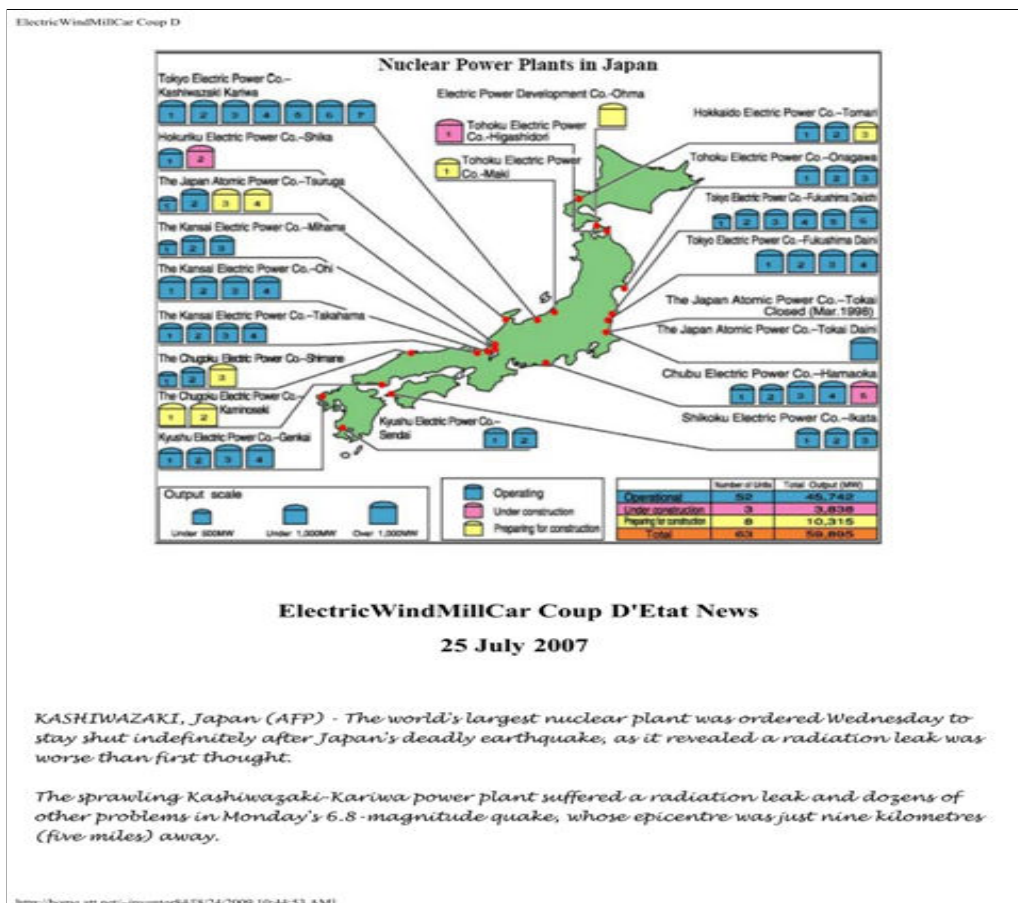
ElectricWindMillCar Coup D

Nuclear Power Plants in Japan

Tokyo Electric Power Co.–Kashiwazaki Kariwa
1 2 3 4 5 6 7

Hokuriku Electric Power Co.–Shika
1 2

The Japan Atomic Power Co.–Tsuruga
1 2 3 4

The Kansai Electric Power Co.–Mihama
1 2 3

The Kansai Electric Power Co.–Ohi
1 2 3 4

The Kansai Electric Power Co.–Takahama
1 2 3 4

The Chugoku Electric Power Co.–Shimane
1 2 3

The Chugoku Electric Power Co.–Kaminoseki
1 2

Kyushu Electric Power Co.–Genkai
1 2 3 4

Electric Power Development Co.–Ohma

Tohoku Electric Power Co.–Higashidori
1

Tohoku Electric Power Co.–Maki
1

Hokkaido Electric Power Co.–Tomari
1 2 3

Tohoku Electric Power Co.–Onagawa
1 2 3

Tokyo Electric Power Co.–Fukushima Daiichi
1 2 3 4 5 6

Tokyo Electric Power Co.–Fukushima Daini
1 2 3 4

The Japan Atomic Power Co.–Tokai Closed (Mar.1998)

The Japan Atomic Power Co.–Tokai Daini

Chubu Electric Power Co.–Hamaoka
1 2 3 4 5

Shikoku Electric Power Co.–Ikata
1 2 3

Kyushu Electric Power Co.–Sendai
1 2

Output scale
Under 500MW Under 1,000MW Over 1,000MW

Operating
Under construction
Preparing for construction

| | Number of Units | Total Output (MW) |
|---|---|---|
| Operational | 52 | 45,742 |
| Under construction | 3 | 3,838 |
| Preparing for construction | 8 | 10,315 |
| Total | 63 | 59,895 |

ElectricWindMillCar Coup D'Etat News
25 July 2007

KASHIWAZAKI, Japan (AFP) - The world's largest nuclear plant was ordered Wednesday to stay shut indefinitely after Japan's deadly earthquake, as it revealed a radiation leak was worse than first thought.

The sprawling Kashiwazaki-Kariwa power plant suffered a radiation leak and dozens of other problems in Monday's 6.8-magnitude quake, whose epicentre was just nine kilometres (five miles) away.

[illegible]